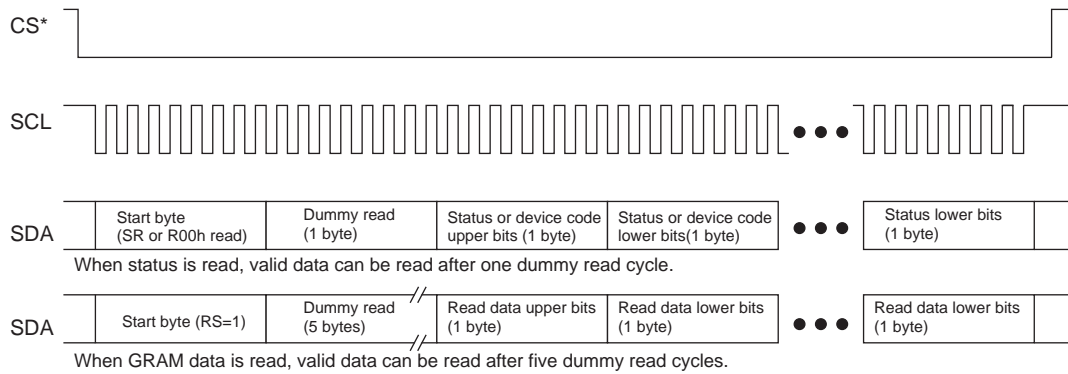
CS*

SCL

SDA

Start byte (SR or R00h read)

Dummy read (1 byte)

Status or device code upper bits (1 byte)

Status or device code lower bits(1 byte)

Status lower bits (1 byte)

When status is read, valid data can be read after one dummy read cycle.

SDA

Start byte (RS=1)

Dummy read (5 bytes)

Read data upper bits (1 byte)

Read data lower bits (1 byte)

Read data lower bits (1 byte)

When GRAM data is read, valid data can be read after five dummy read cycles.